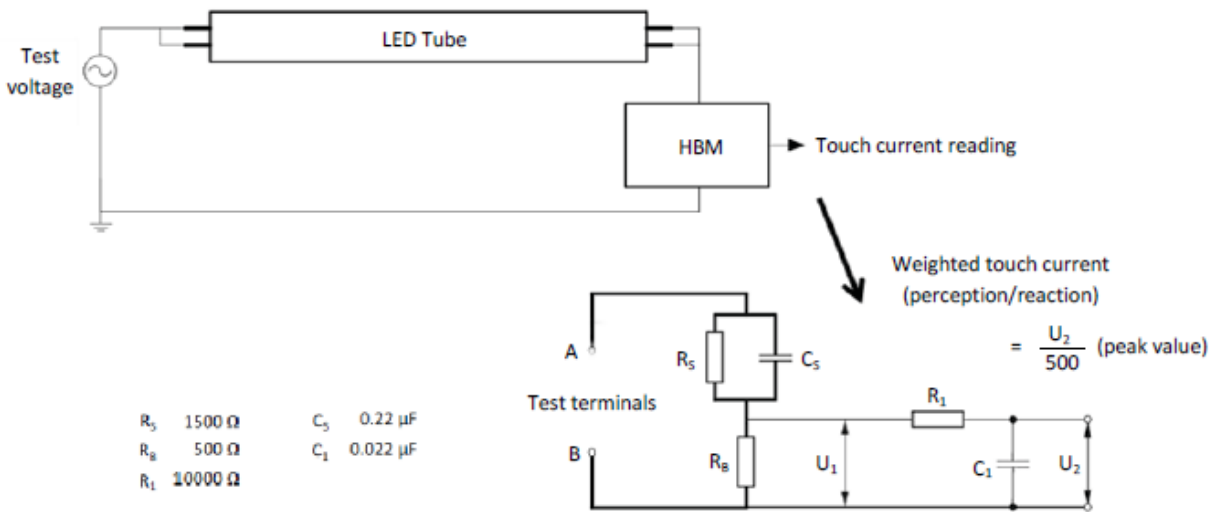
Test voltage

LED Tube

HBM

Touch current reading

Weighted touch current (perception/reaction)

$= \frac{U_2}{500}$ (peak value)

A

B

Test terminals

$R_S$

$C_S$

$R_B$

$U_1$

$R_1$

$C_1$

$U_2$

| | | | |
|---|---|---|---|
| $R_S$ | 1500 Ω | $C_S$ | 0.22 µF |
| $R_B$ | 500 Ω | $C_1$ | 0.022 µF |
| $R_1$ | 10000 Ω | | |